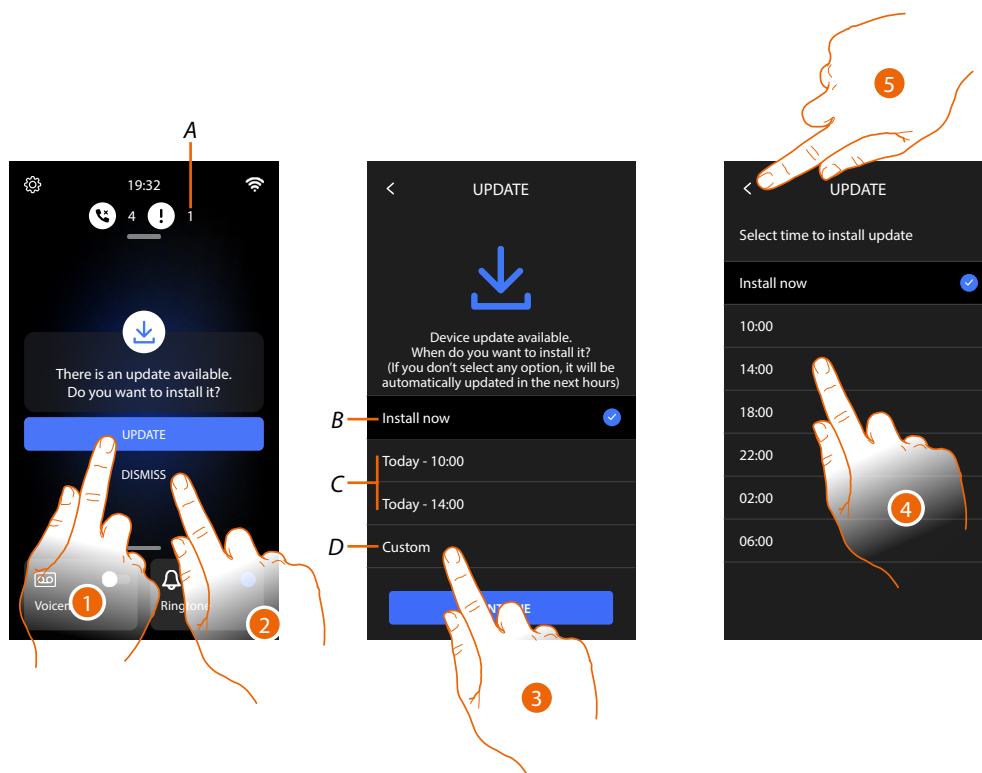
A

19:32

4 1

There is an update available.
Do you want to install it?

UPDATE

DISMISS

Voicem

Ringtone

1

2

UPDATE

Device update available.
When do you want to install it?
(If you don't select any option, it will be automatically updated in the next hours)

B Install now

C Today - 10:00

Today - 14:00

D Custom

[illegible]

3

5

UPDATE

Select time to install update

Install now

10:00

14:00

18:00

22:00

02:00

06:00

4